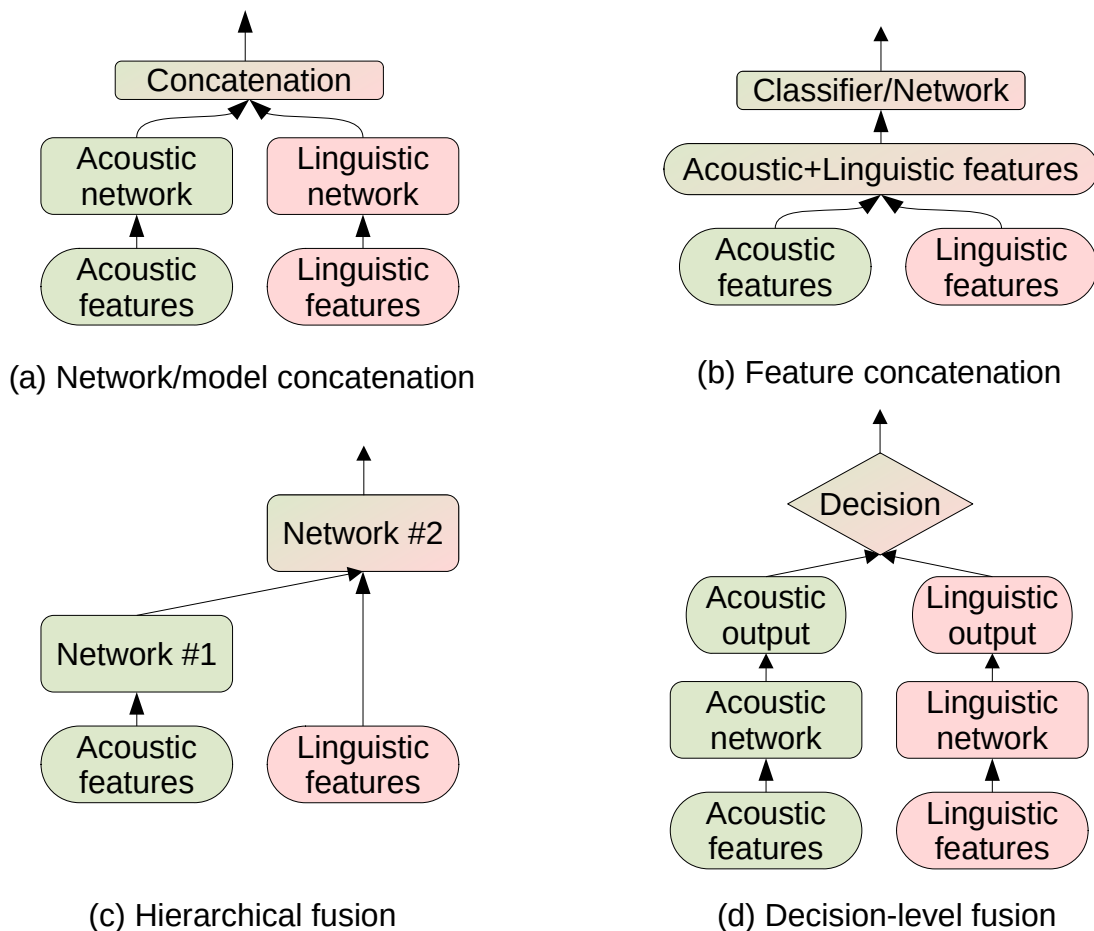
Concatenation

Acoustic network

Linguistic network

Acoustic features

Linguistic features

(a) Network/model concatenation

Classifier/Network

Acoustic+Linguistic features

Acoustic features

Linguistic features

(b) Feature concatenation

Network #2

Network #1

Acoustic features

Linguistic features

(c) Hierarchical fusion

Decision

Acoustic output

Linguistic output

Acoustic network

Linguistic network

Acoustic features

Linguistic features

(d) Decision-level fusion